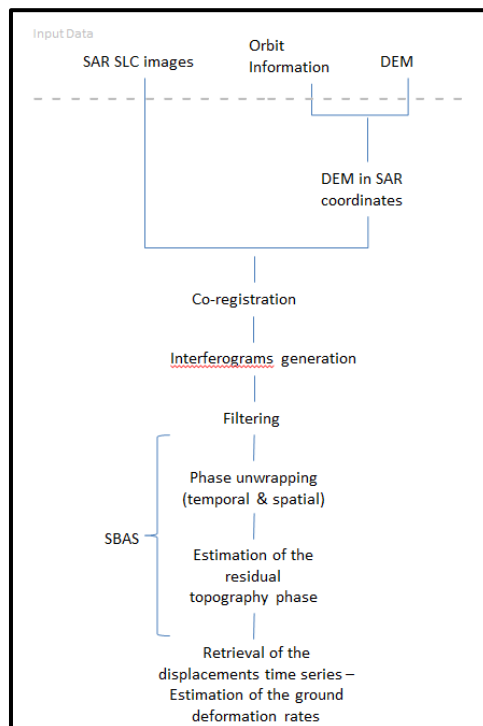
Input Data

SAR SLC images

Orbit Information

DEM

DEM in SAR coordinates

Co-registration

Interferograms generation

Filtering

SBAS

Phase unwrapping (temporal & spatial)

Estimation of the residual topography phase

Retrieval of the displacements time series – Estimation of the ground deformation rates